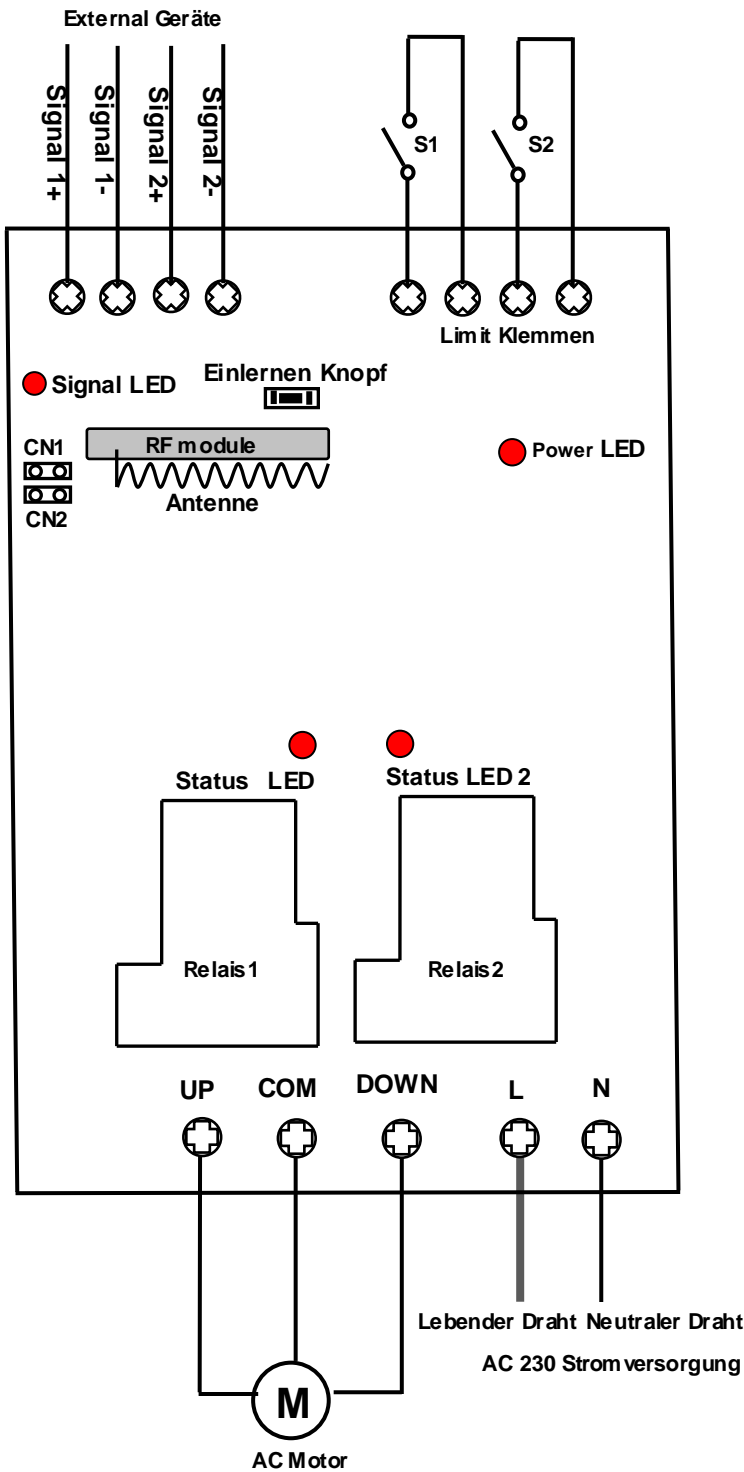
External Geräte

Signal 1+
Signal 1-
Signal 2+
Signal 2-

S1
S2

Limit Klemmen

Signal LED

Einlernen Knopf

CN1
CN2

RF module

Antenne

Power LED

Status LED

Status LED 2

Relais 1

Relais 2

UP
COM
DOWN
L
N

Lebender Draht
Neutraler Draht
AC 230 Stromversorgung

M
AC Motor